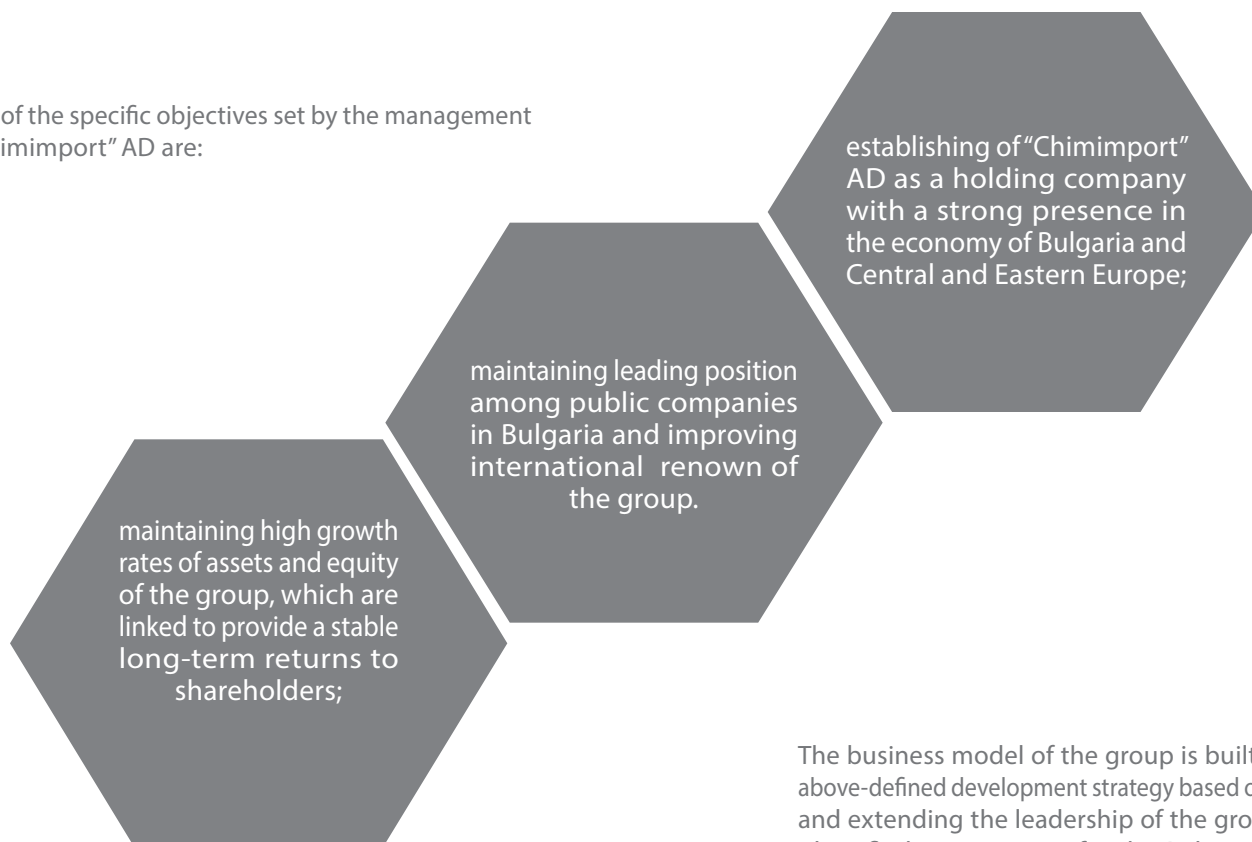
of the specific objectives set by the management
imimport" AD are:

establishing of "Chimimport" AD as a holding company with a strong presence in the economy of Bulgaria and Central and Eastern Europe;

maintaining leading position among public companies in Bulgaria and improving international renown of the group.

maintaining high growth rates of assets and equity of the group, which are linked to provide a stable long-term returns to shareholders;

The business model of the group is built
above-defined development strategy based o
and extending the leadership of the gro
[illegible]